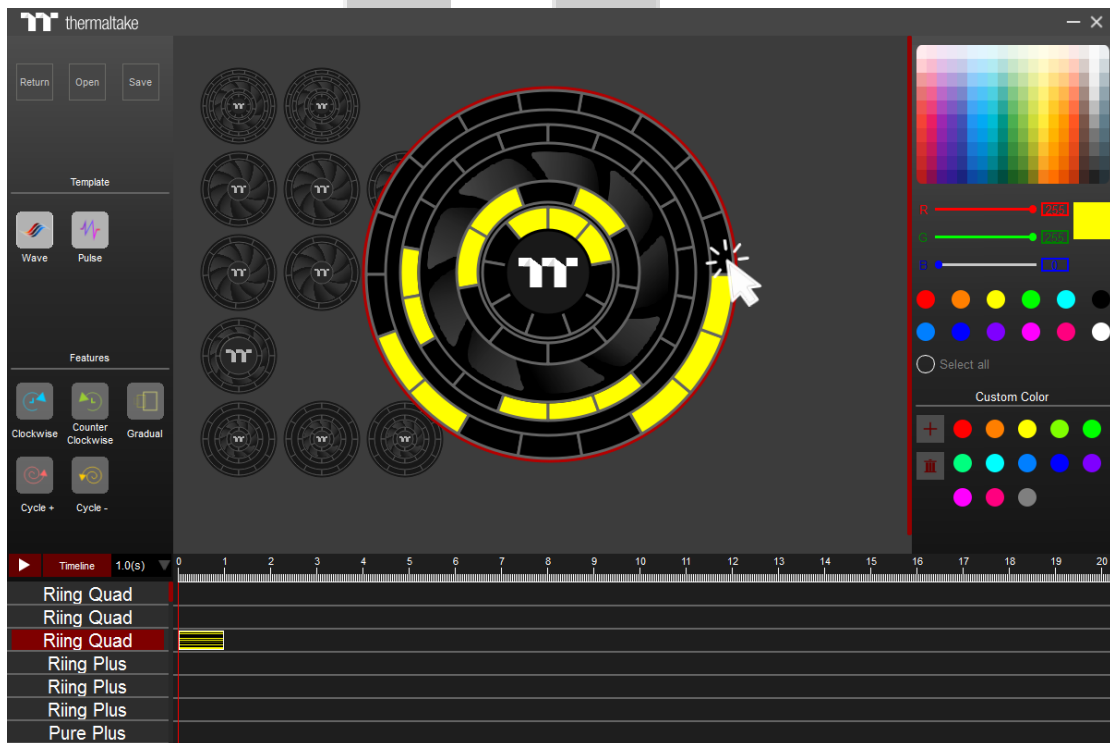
thermaltake

Return
Open
Save

Template

Wave
Pulse

Features

Clockwise
Counter Clockwise
Gradual

Cycle +
Cycle -

R 255
G 255
B 0

Select all

Custom Color

Timeline 1.0(s)

0 1 2 3 4 5 6 7 8 9 10 11 12 13 14 15 16 17 18 19 20

Riing Quad
Riing Quad
Riing Quad
Riing Plus
Riing Plus
Riing Plus
Pure Plus